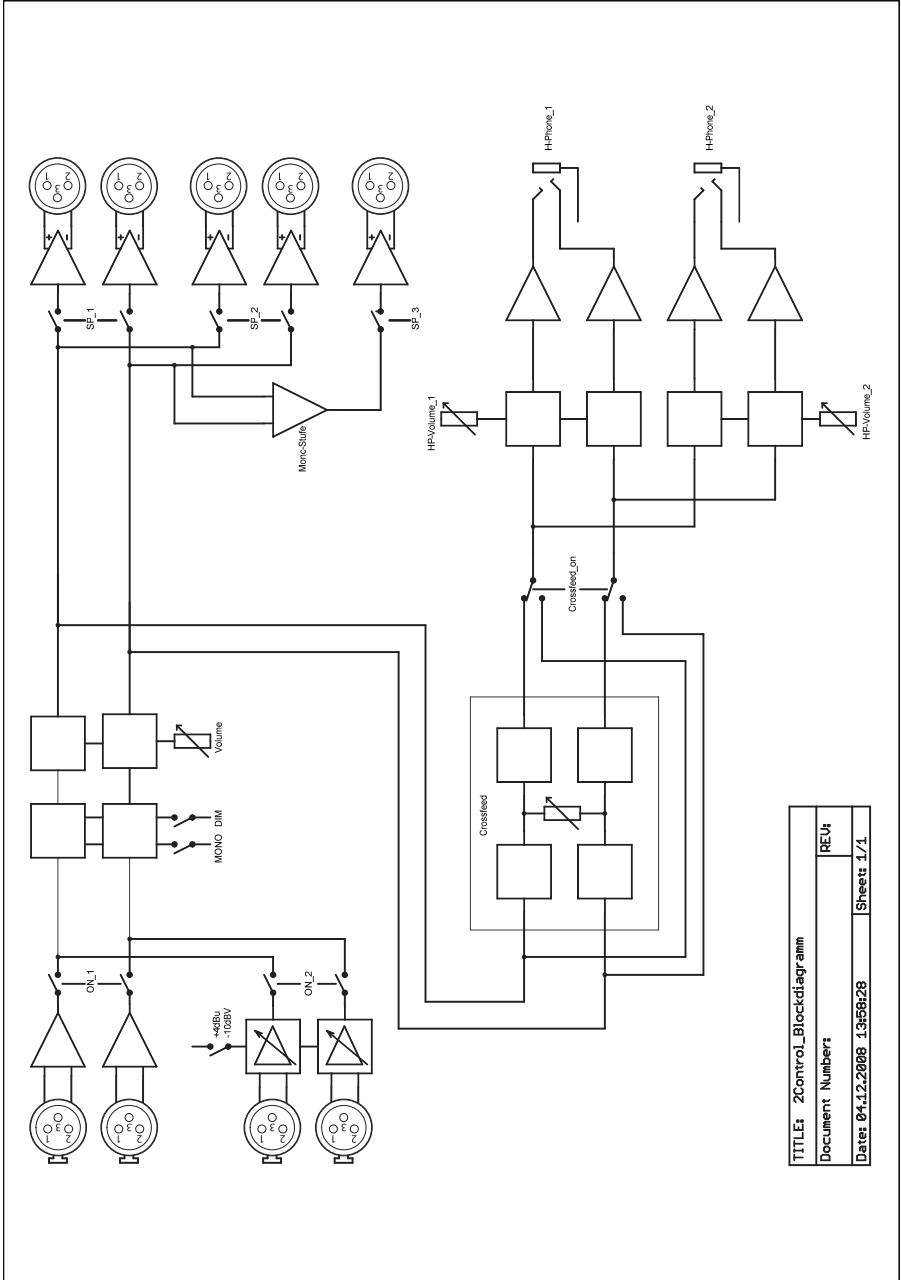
TITLE: 2Control_Blockdiagramm

Document Number:

REV:

Date: 04.12.2008 13:58:28

Sheet: 1/1

H-Phone_1

H-Phone_2

SP_1

SP_2

SP_3

Mono-Stufe

HP-Volume_1

HP-Volume_2

Crossfeed_on

Crossfeed

Volume

MONO

DIM

ON_1

ON_2

+4dBu

-10dBV